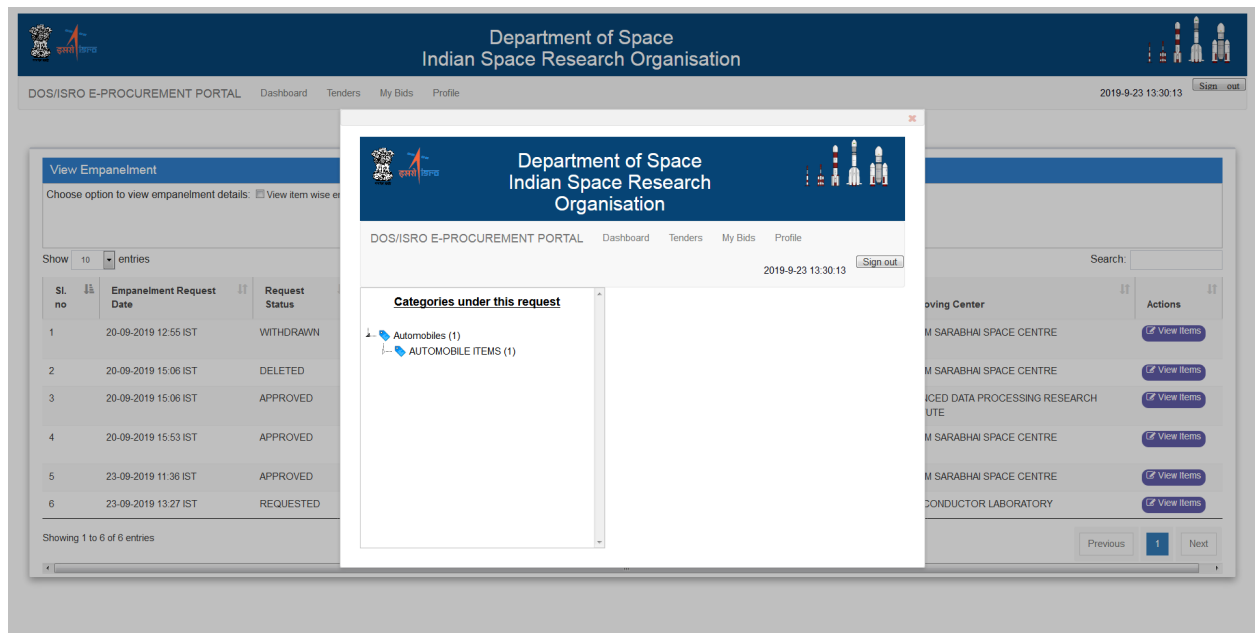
इसरो isro

Department of Space
Indian Space Research Organisation

DOS/ISRO E-PROCUREMENT PORTAL Dashboard Tenders My Bids Profile

2019-9-23 13:30:13 Sign out

View Empanelment

Choose option to view empanelment details: View item wise e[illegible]

Show 10 entries

Search:

| Sl. no | Empanelment Request Date | Request Status | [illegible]oving Center | Actions |
|---|---|---|---|---|
| 1 | 20-09-2019 12:55 IST | WITHDRAWN | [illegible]M SARABHAI SPACE CENTRE | View Items |
| 2 | 20-09-2019 15:06 IST | DELETED | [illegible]M SARABHAI SPACE CENTRE | View Items |
| 3 | 20-09-2019 15:06 IST | APPROVED | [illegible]NCED DATA PROCESSING RESEARCH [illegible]UTE | View Items |
| 4 | 20-09-2019 15:53 IST | APPROVED | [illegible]M SARABHAI SPACE CENTRE | View Items |
| 5 | 23-09-2019 11:36 IST | APPROVED | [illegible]M SARABHAI SPACE CENTRE | View Items |
| 6 | 23-09-2019 13:27 IST | REQUESTED | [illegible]CONDUCTOR LABORATORY | View Items |

Showing 1 to 6 of 6 entries

Previous 1 Next

×

इसरो isro

Department of Space
Indian Space Research Organisation

DOS/ISRO E-PROCUREMENT PORTAL Dashboard Tenders My Bids Profile

2019-9-23 13:30:13 Sign out

Categories under this request

Automobiles (1)
AUTOMOBILE ITEMS (1)